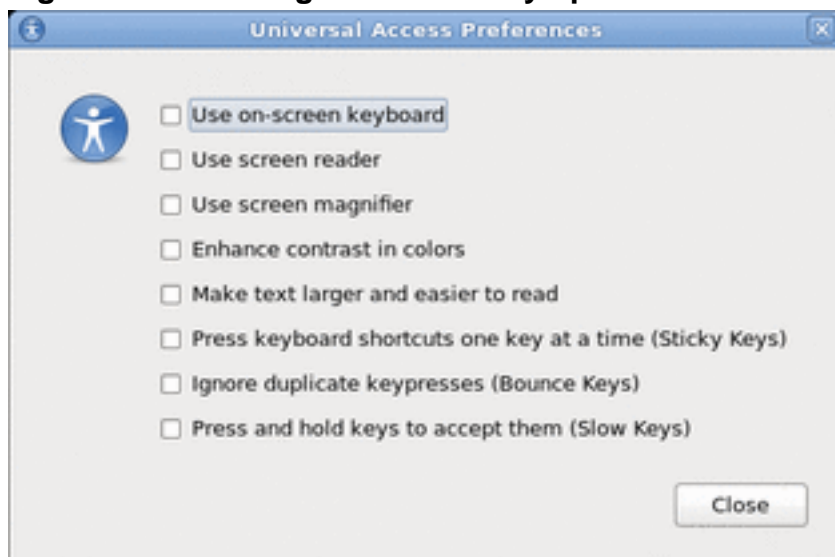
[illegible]

Universal Access Preferences

Use on-screen keyboard

Use screen reader

Use screen magnifier

Enhance contrast in colors

Make text larger and easier to read

Press keyboard shortcuts one key at a time (Sticky Keys)

Ignore duplicate keypresses (Bounce Keys)

Press and hold keys to accept them (Slow Keys)

Close